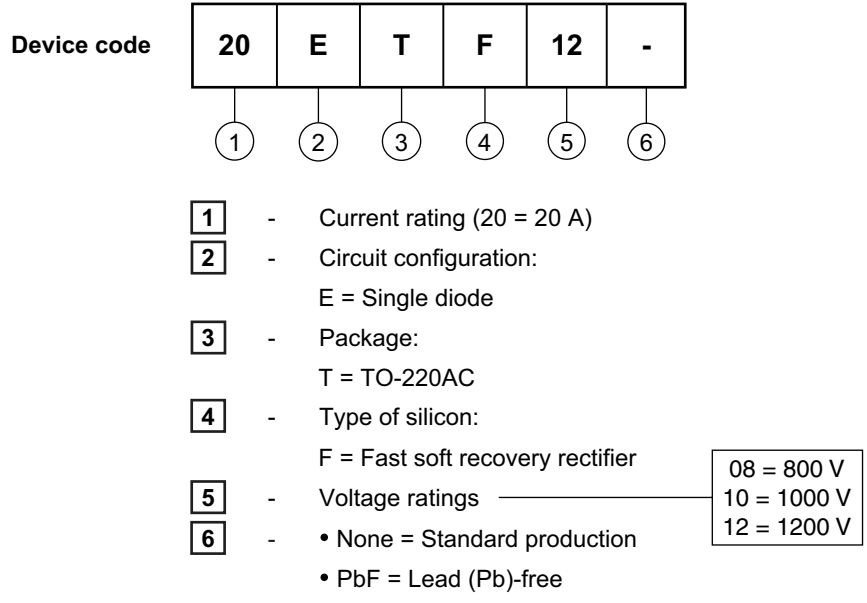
Device code

| 20 | E | T | F | 12 | - |
|---|---|---|---|---|---|

1 2 3 4 5 6

1 - Current rating (20 = 20 A)

2 - Circuit configuration:
E = Single diode

3 - Package:
T = TO-220AC

4 - Type of silicon:
F = Fast soft recovery rectifier

5 - Voltage ratings

08 = 800 V
10 = 1000 V
12 = 1200 V

6 - • None = Standard production
• PbF = Lead (Pb)-free